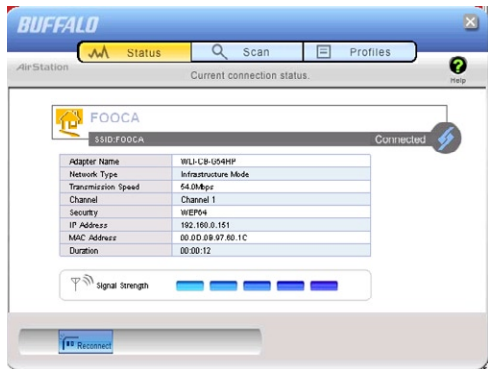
BUFFALO

Status Scan Profiles

AirStation

Current connection status.

Help

FOOCA

SSID:FOOCA

Connected

| Adapter Name | WLI-CB-G54HP |
|---|---|
| Network Type | Infrastructure Mode |
| Transmission Speed | 54.0Mbps |
| Channel | Channel 1 |
| Security | WEP64 |
| IP Address | 192.168.0.151 |
| MAC Address | 00.0D.0B.97.60.1C |
| Duration | 00:00:12 |

Signal Strength

Reconnect